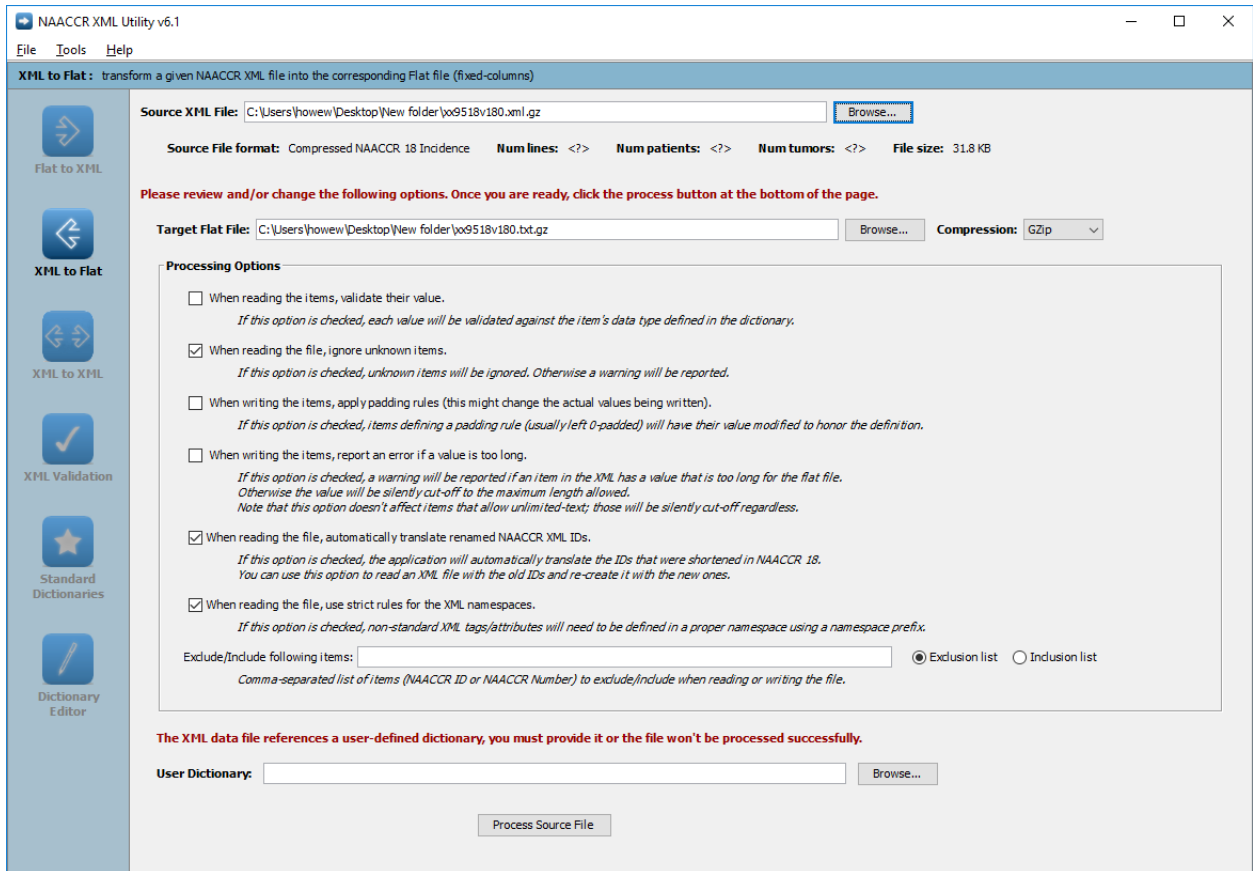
NAACCR XML Utility v6.1

File Tools Help

XML to Flat : transform a given NAACCR XML file into the corresponding Flat file (fixed-columns)

Flat to XML

XML to Flat

XML to XML

XML Validation

Standard Dictionaries

Dictionary Editor

Source XML File: C:\Users\howew\Desktop\New folder\xx9518v180.xml.gz Browse...

Source File format: Compressed NAACCR 18 Incidence Num lines: <?> Num patients: <?> Num tumors: <?> File size: 31.8 KB

Please review and/or change the following options. Once you are ready, click the process button at the bottom of the page.

Target Flat File: C:\Users\howew\Desktop\New folder\xx9518v180.txt.gz Browse... Compression: GZip

Processing Options

When reading the items, validate their value.
If this option is checked, each value will be validated against the item's data type defined in the dictionary.

When reading the file, ignore unknown items.
If this option is checked, unknown items will be ignored. Otherwise a warning will be reported.

When writing the items, apply padding rules (this might change the actual values being written).
If this option is checked, items defining a padding rule (usually left 0-padded) will have their value modified to honor the definition.

When writing the items, report an error if a value is too long.
If this option is checked, a warning will be reported if an item in the XML has a value that is too long for the flat file.
Otherwise the value will be silently cut-off to the maximum length allowed.
Note that this option doesn't affect items that allow unlimited-text; those will be silently cut-off regardless.

When reading the file, automatically translate renamed NAACCR XML IDs.
If this option is checked, the application will automatically translate the IDs that were shortened in NAACCR 18.
You can use this option to read an XML file with the old IDs and re-create it with the new ones.

When reading the file, use strict rules for the XML namespaces.
If this option is checked, non-standard XML tags/attributes will need to be defined in a proper namespace using a namespace prefix.

Exclude/Include following items: Exclusion list Inclusion list
Comma-separated list of items (NAACCR ID or NAACCR Number) to exclude/include when reading or writing the file.

The XML data file references a user-defined dictionary, you must provide it or the file won't be processed successfully.

User Dictionary: Browse...

Process Source File